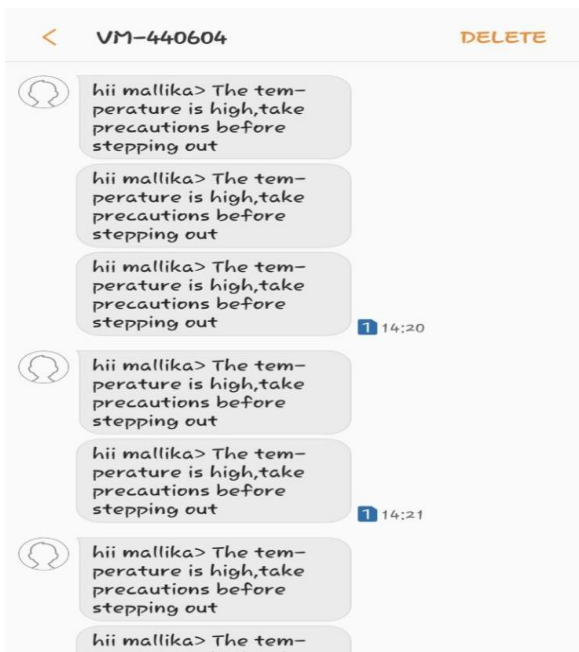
<

VM-440604

DELETE

hii mallika> The temperature is high,take precautions before stepping out

hii mallika> The temperature is high,take precautions before stepping out

hii mallika> The temperature is high,take precautions before stepping out

1 14:20

hii mallika> The temperature is high,take precautions before stepping out

hii mallika> The temperature is high,take precautions before stepping out

1 14:21

hii mallika> The temperature is high,take precautions before stepping out

hii mallika> The tem-